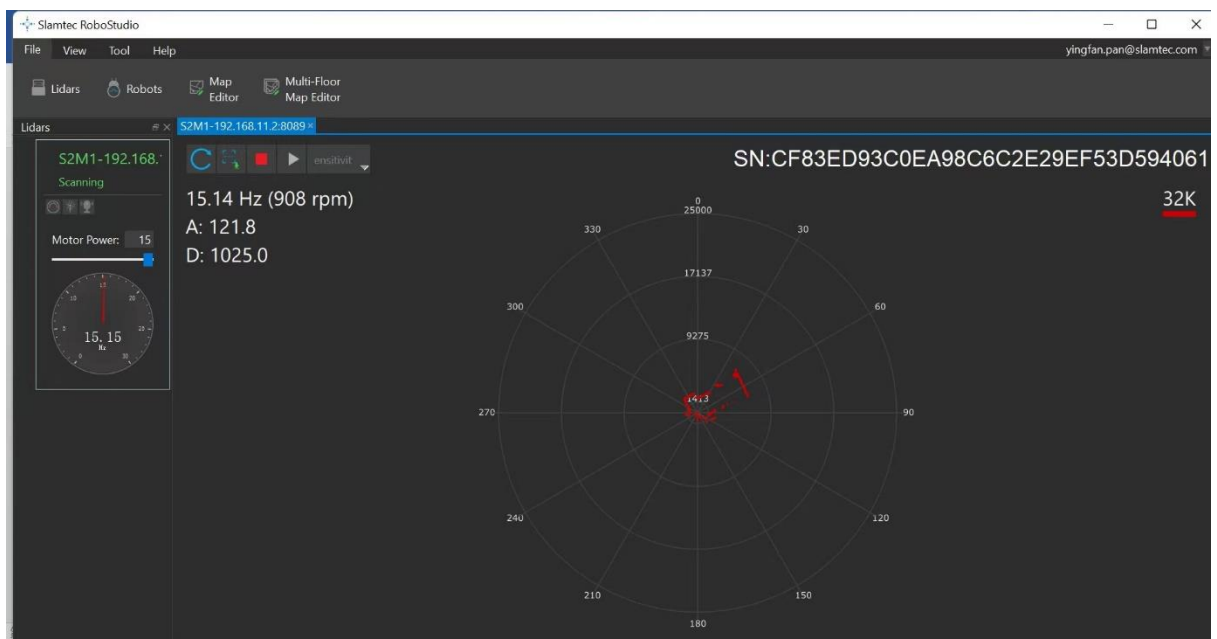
Slamtec RoboStudio

File View Tool Help

yingfan.pan@slamtec.com

Lidars Robots Map Editor Multi-Floor Map Editor

Lidars

S2M1-192.168.11.2:8089 ×

S2M1-192.168.

Scanning

Motor Power: 15

15.15
Hz

ensitivit

15.14 Hz (908 rpm)
A: 121.8
D: 1025.0

SN:CF83ED93C0EA98C6C2E29EF53D594061

32K

0
25000
330
30
17137
300
60
9275
1413
270
90
240
120
210
150
180